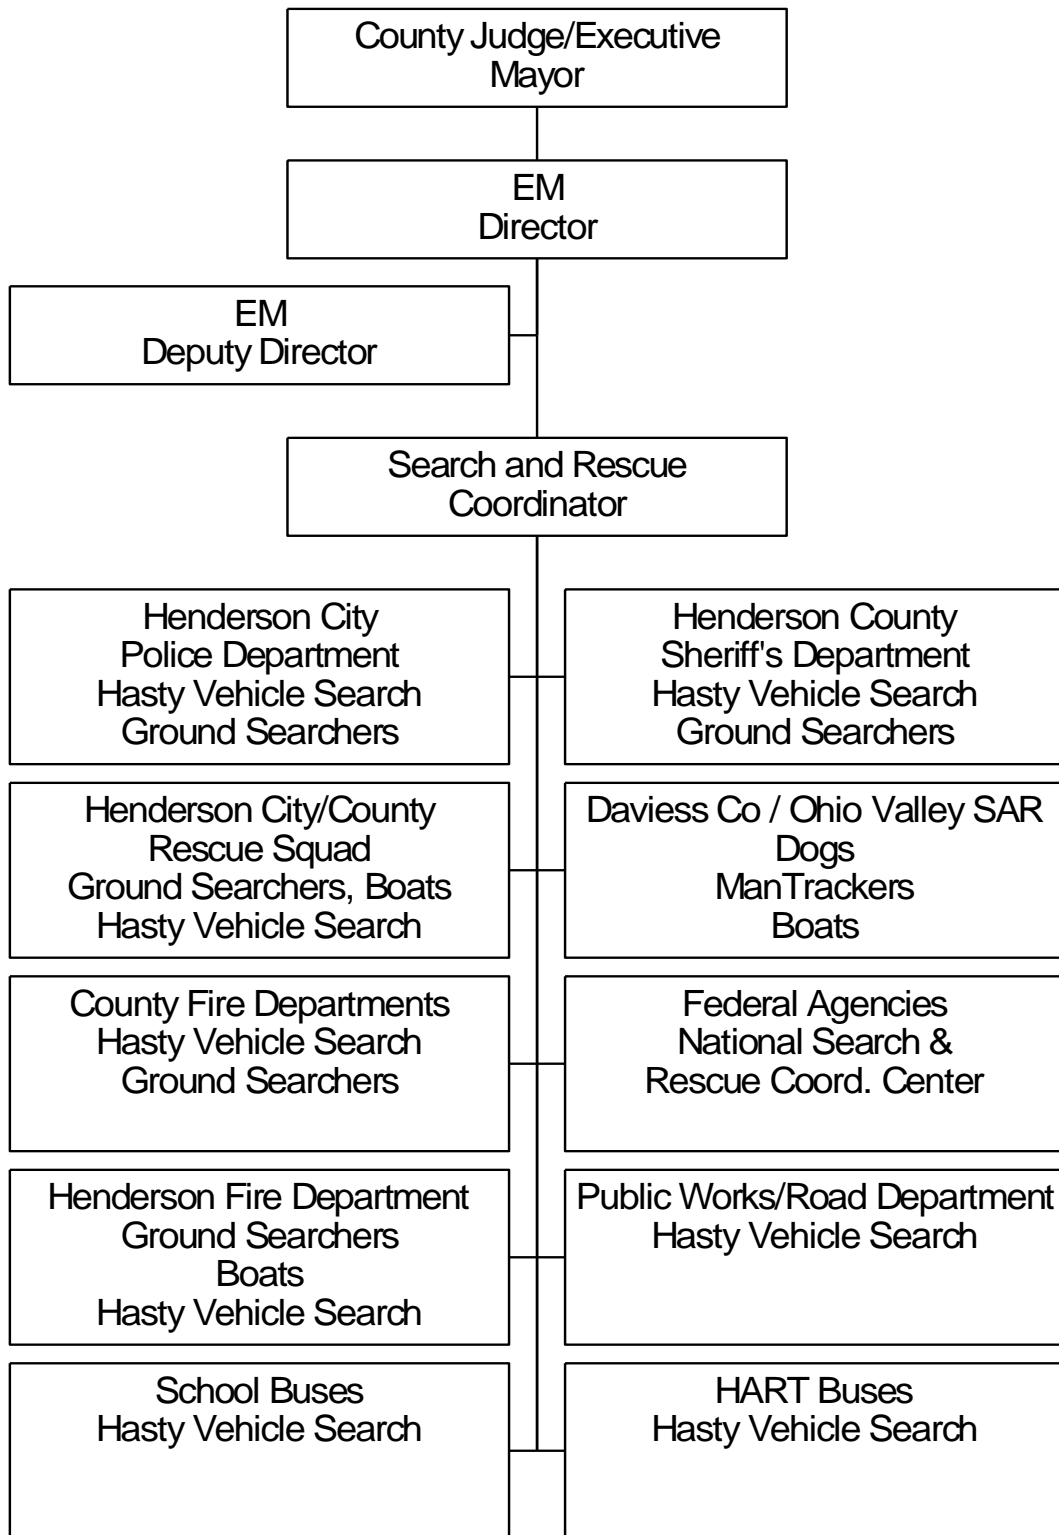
County Judge/Executive
Mayor

EM
Director

EM
Deputy Director

Search and Rescue
Coordinator

Henderson City
Police Department
Hasty Vehicle Search
Ground Searchers

Henderson County
Sheriff's Department
Hasty Vehicle Search
Ground Searchers

Henderson City/County
Rescue Squad
Ground Searchers, Boats
Hasty Vehicle Search

Daviess Co / Ohio Valley SAR
Dogs
ManTrackers
Boats

County Fire Departments
Hasty Vehicle Search
Ground Searchers

Federal Agencies
National Search &
Rescue Coord. Center

Henderson Fire Department
Ground Searchers
Boats
Hasty Vehicle Search

Public Works/Road Department
Hasty Vehicle Search

School Buses
Hasty Vehicle Search

HART Buses
Hasty Vehicle Search